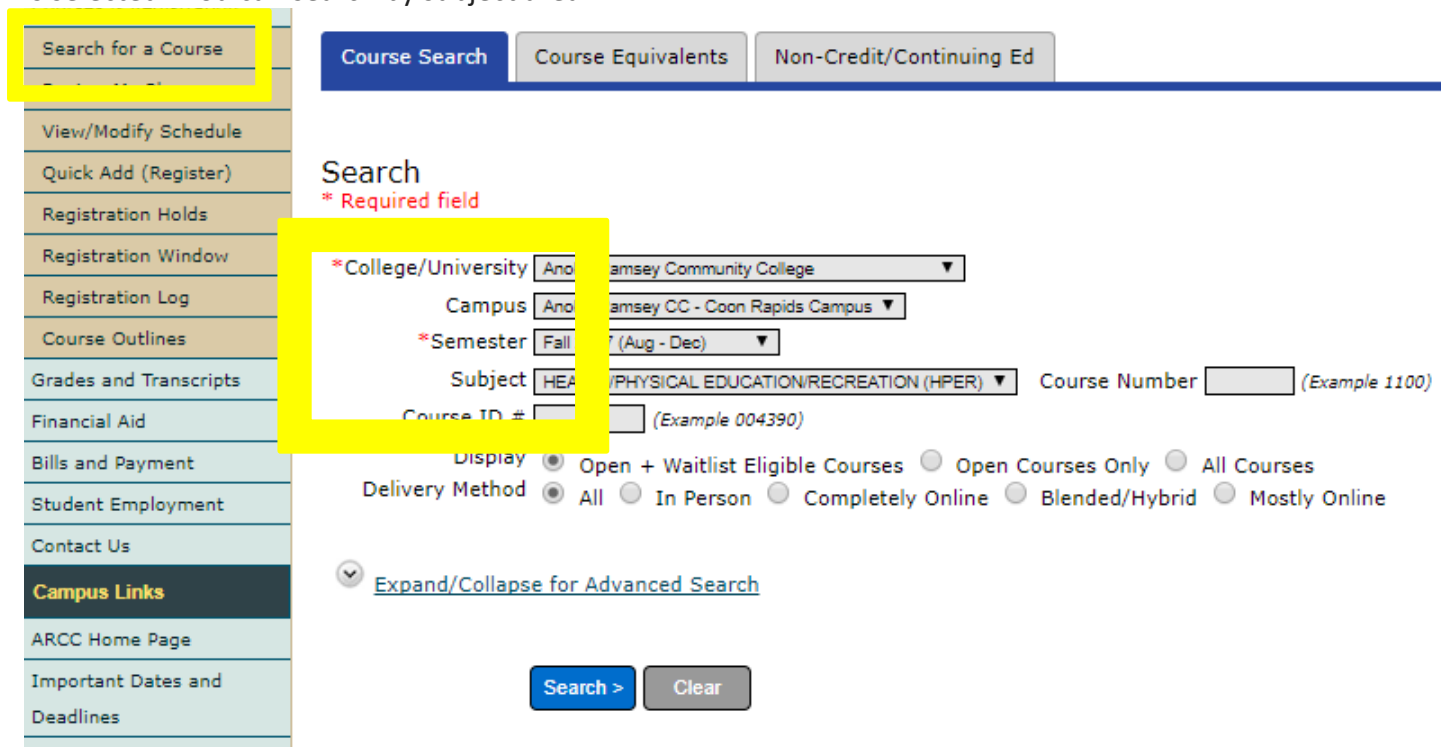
Search for a Course

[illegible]

View/Modify Schedule

Quick Add (Register)

Registration Holds

Registration Window

Registration Log

Course Outlines

Grades and Transcripts

Financial Aid

Bills and Payment

Student Employment

Contact Us

Campus Links

ARCC Home Page

Important Dates and Deadlines

Course Search | Course Equivalents | Non-Credit/Continuing Ed

Search

* Required field

*College/University Ano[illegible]amsey Community College ▼

Campus Ano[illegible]amsey CC - Coon Rapids Campus ▼

*Semester Fall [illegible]7 (Aug - Dec) ▼

Subject HEA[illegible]/PHYSICAL EDUCATION/RECREATION (HPER) ▼ Course Number (Example 1100)

Course ID # (Example 004390)

Display Open + Waitlist Eligible Courses Open Courses Only All Courses

Delivery Method All In Person Completely Online Blended/Hybrid Mostly Online

Expand/Collapse for Advanced Search

Search >

Clear